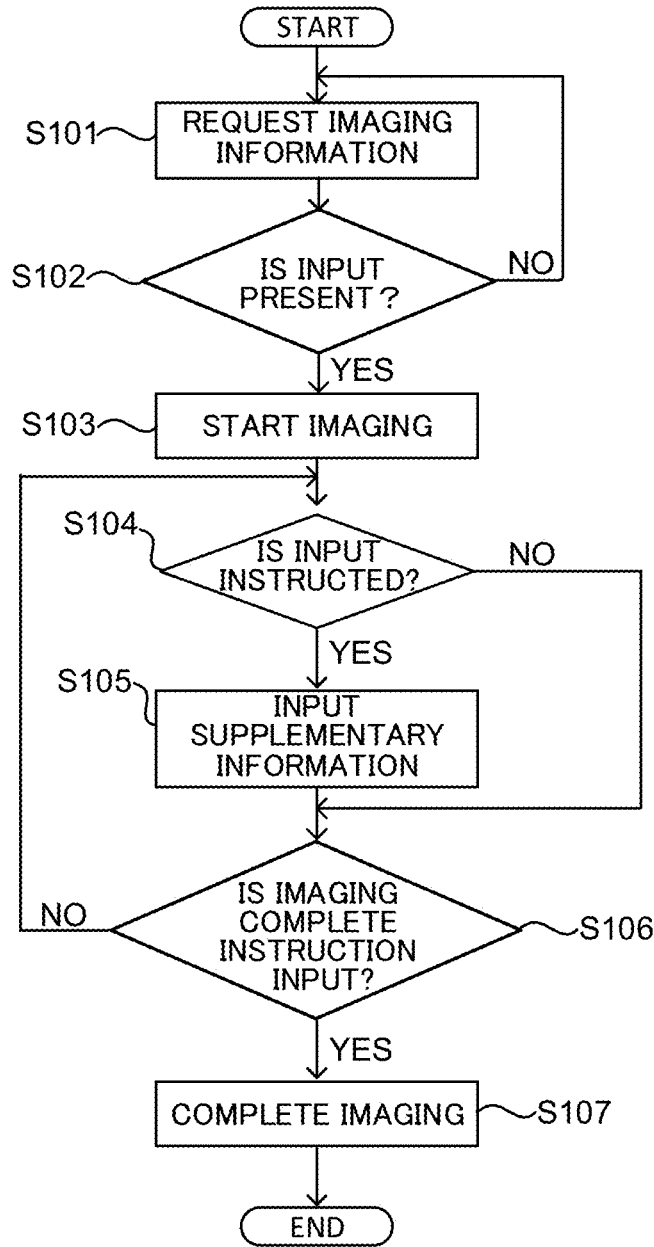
START

S101 REQUEST IMAGING INFORMATION

S102 IS INPUT PRESENT ?

NO

YES

S103 START IMAGING

S104 IS INPUT INSTRUCTED?

NO

YES

S105 INPUT SUPPLEMENTARY INFORMATION

NO

IS IMAGING COMPLETE INSTRUCTION INPUT?

S106

YES

COMPLETE IMAGING

S107

END